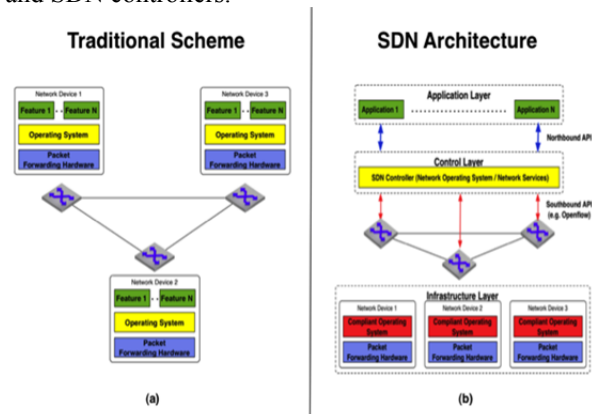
and SDN controllers.

Traditional Scheme

Network Device 1
Feature 1 - - Feature N
Operating System
Packet Forwarding Hardware

Network Device 3
Feature 1 - - Feature N
Operating System
Packet Forwarding Hardware

Network Device 2
Feature 1 - - Feature N
Operating System
Packet Forwarding Hardware

(a)

SDN Architecture

Application Layer
Application 1
Application N
Northbound API

Control Layer
SDN Controller (Network Operating System / Network Services)
Southbound API (e.g. Openflow)

Infrastructure Layer
Network Device 1
Compliant Operating System
Packet Forwarding Hardware
Network Device 2
Compliant Operating System
Packet Forwarding Hardware
Network Device 3
Compliant Operating System
Packet Forwarding Hardware

(b)